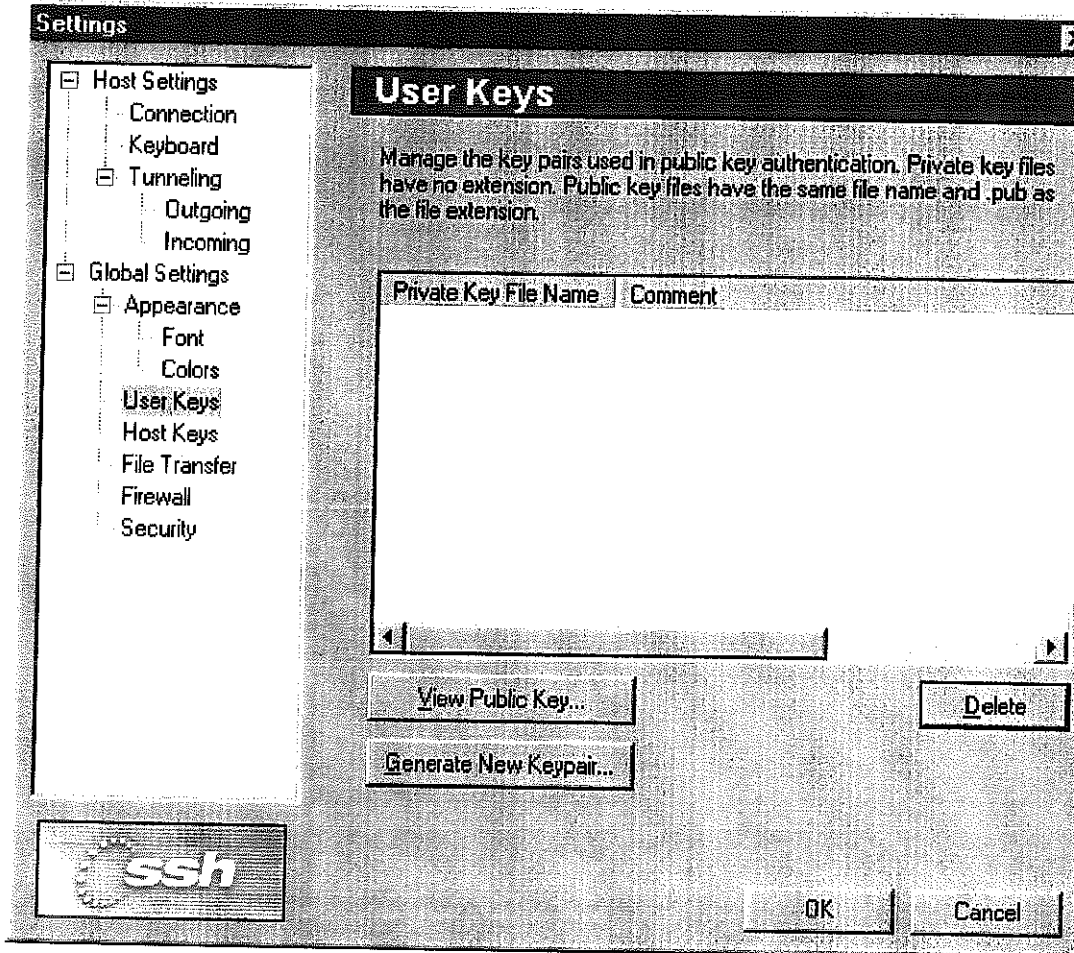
Settings

Host Settings
Connection
Keyboard
Tunneling
Outgoing
Incoming
Global Settings
Appearance
Font
Colors
User Keys
Host Keys
File Transfer
Firewall
Security

ssh

User Keys

Manage the key pairs used in public key authentication. Private key files have no extension. Public key files have the same file name and .pub as the file extension.

| Private Key File Name | Comment |
|---|---|

View Public Key...

Delete

Generate New Keypair...

OK

Cancel